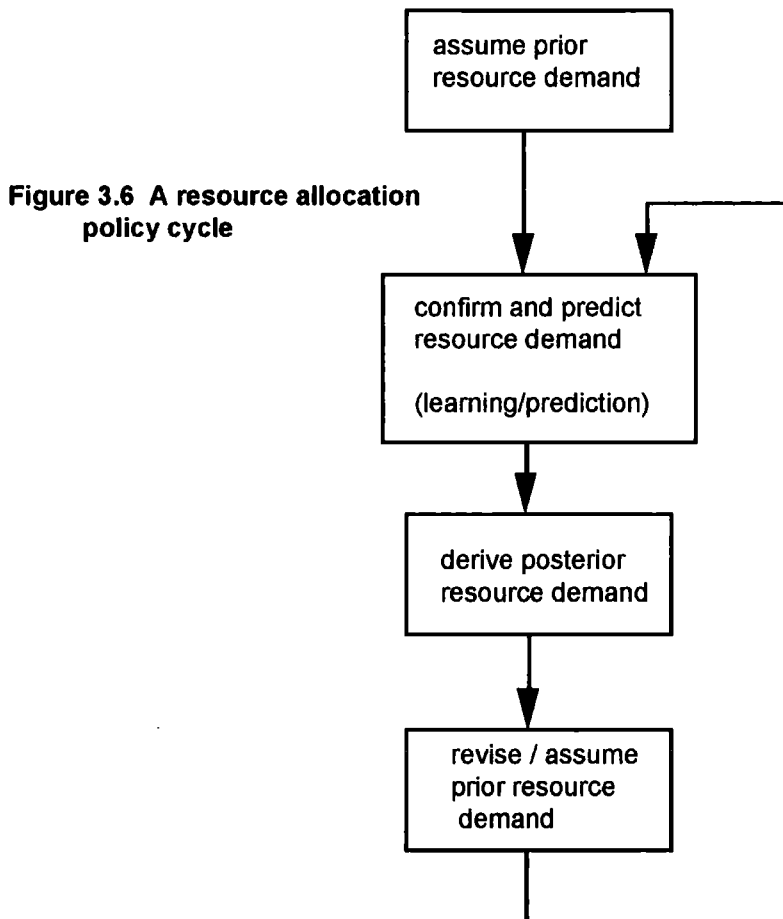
Figure 3.6 A resource allocation policy cycle

assume prior resource demand

confirm and predict resource demand

(learning/prediction)

derive posterior resource demand

revise / assume prior resource demand